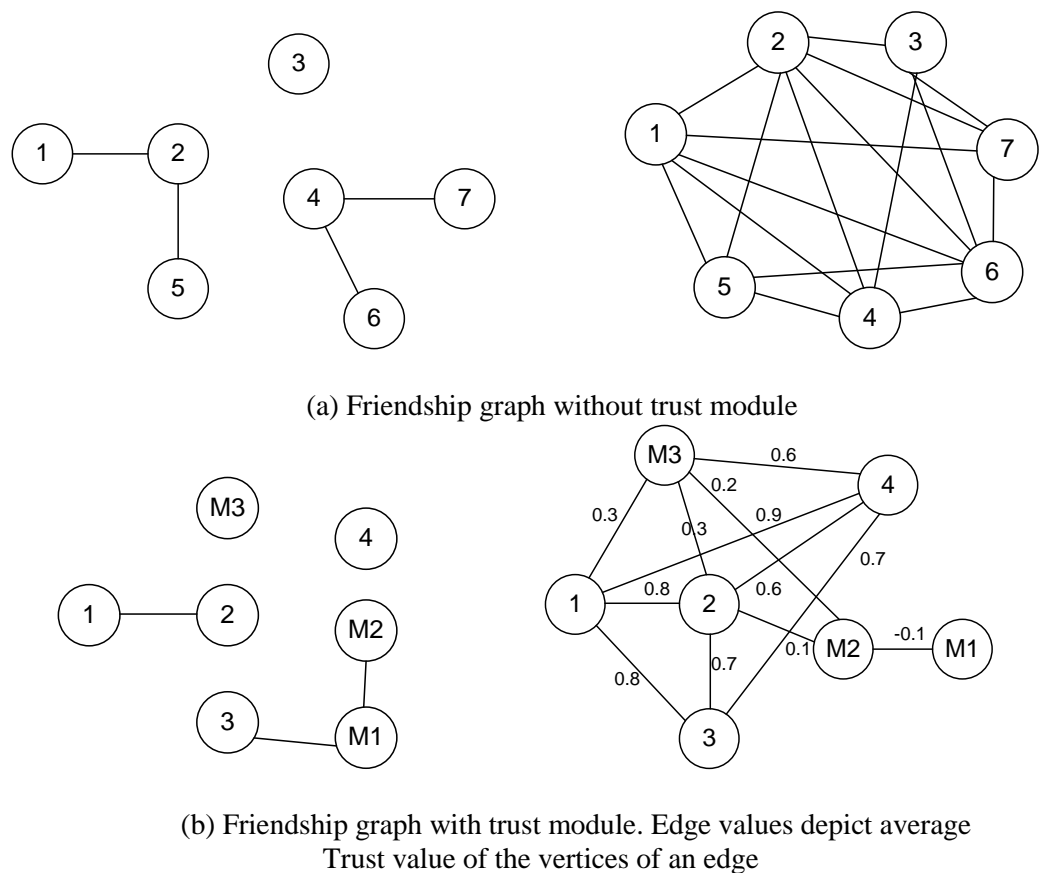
3

1

2

5

4

7

6

2

3

1

7

6

5

4

(a) Friendship graph without trust module

M3

4

1

2

M2

3

M1

M3

0.6

4

0.2

0.3

0.3

0.9

0.7

0.8

0.6

1

2

0.1

M2

-0.1

M1

0.8

0.7

3

(b) Friendship graph with trust module. Edge values depict average Trust value of the vertices of an edge